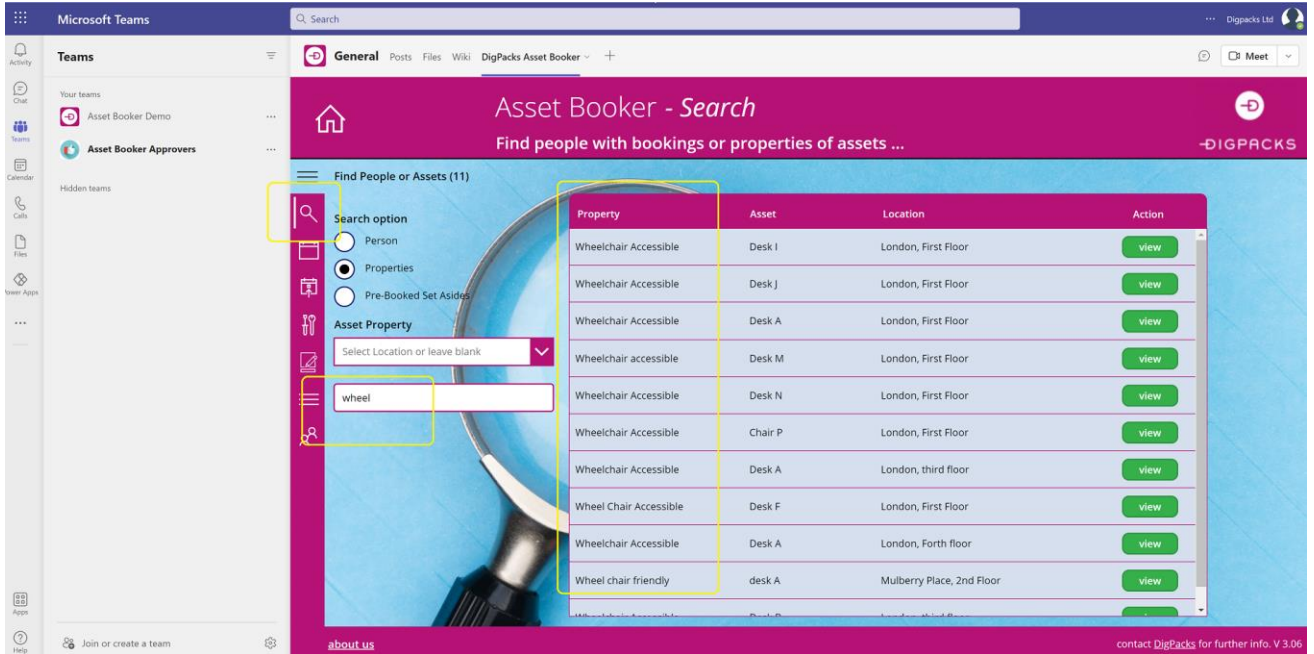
Microsoft Teams

Search

··· Digpacks Ltd

Activity

Chat

Teams

Calendar

Calls

Files

Power Apps

...

Apps

Help

Teams

Your teams

Asset Booker Demo ···

Asset Booker Approvers ···

Hidden teams

Join or create a team

General Posts Files Wiki DigPacks Asset Booker +

Meet

Asset Booker - Search

Find people with bookings or properties of assets ...

DIGPACKS

Find People or Assets (11)

Search option

Person

Properties

Pre-Booked Set Asides

Asset Property

Select Location or leave blank

wheel

| Property | Asset | Location | Action |
|---|---|---|---|
| Wheelchair Accessible | Desk I | London, First Floor | view |
| Wheelchair Accessible | Desk J | London, First Floor | view |
| Wheelchair Accessible | Desk A | London, First Floor | view |
| Wheelchair accessible | Desk M | London, First Floor | view |
| Wheelchair Accessible | Desk N | London, First Floor | view |
| Wheelchair Accessible | Chair P | London, First Floor | view |
| Wheelchair Accessible | Desk A | London, third floor | view |
| Wheel Chair Accessible | Desk F | London, First Floor | view |
| Wheelchair Accessible | Desk A | London, Forth floor | view |
| Wheel chair friendly | desk A | Mulberry Place, 2nd Floor | view |
| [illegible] | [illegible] | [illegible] | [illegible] |

about us

contact DigPacks for further info. V 3.06